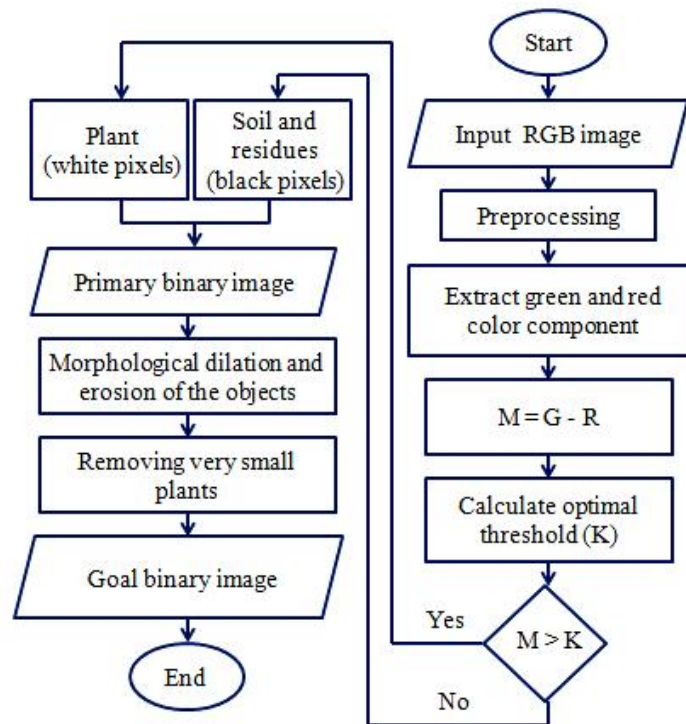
Start

Input RGB image

Preprocessing

Extract green and red color component

M = G - R

Calculate optimal threshold (K)

M > K

Yes

No

Plant (white pixels)

Soil and residues (black pixels)

Primary binary image

Morphological dilation and erosion of the objects

Removing very small plants

Goal binary image

End